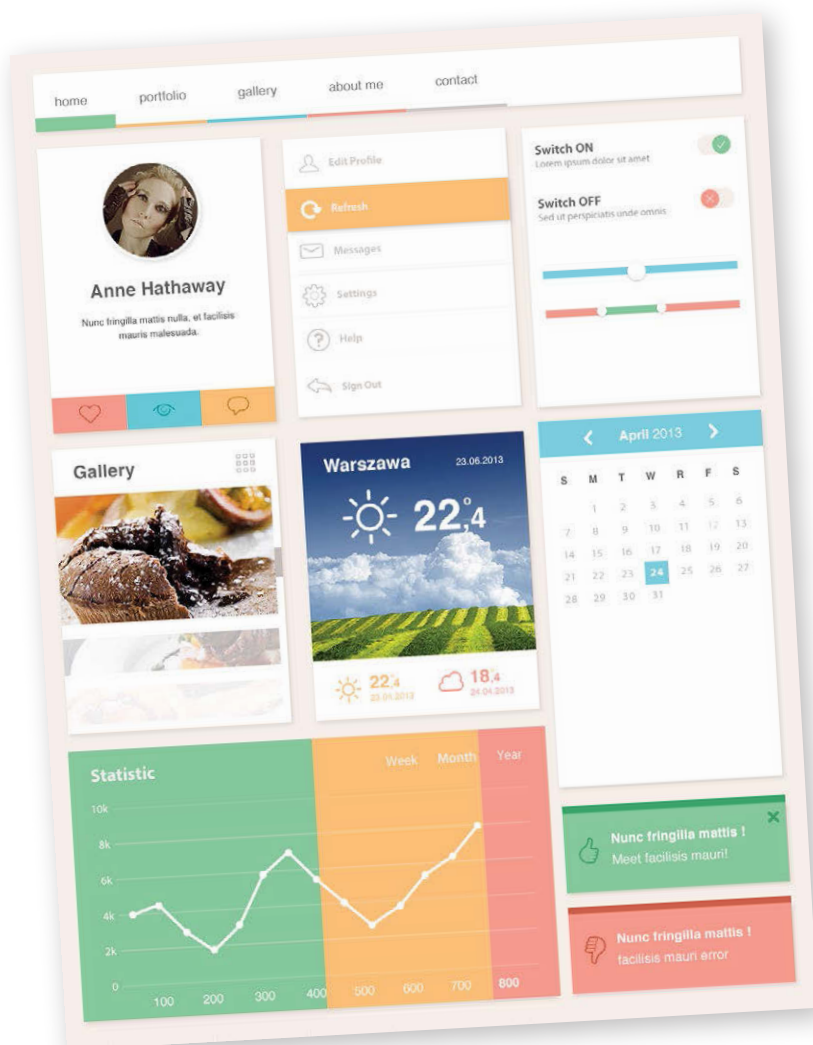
home portfolio gallery about me contact

Anne Hathaway

Nunc fringilla mattis nulla, et facilisis mauris malesuada.

Edit Profile

Refresh

Messages

Settings

Help

Sign Out

Switch ON
Lorem ipsum dolor sit amet

Switch OFF
Sed ut perspiciatis unde omnis

Gallery

Warszawa 23.06.2013

22,4°

22,4 23.04.2013

18,4 24.04.2013

April 2013

| S | M | T | W | R | F | S |
|---|---|---|---|---|---|---|
| | 1 | 2 | 3 | 4 | 5 | 6 |
| 7 | 8 | 9 | 10 | 11 | 12 | 13 |
| 14 | 15 | 16 | 17 | 18 | 19 | 20 |
| 21 | 22 | 23 | 24 | 25 | 26 | 27 |
| 28 | 29 | 30 | 31 | | | |

Statistic

Week Month Year

10k 8k 6k 4k 2k 0

100 200 300 400 500 600 700 800

Nunc fringilla mattis !
Meet facilisis mauri!

Nunc fringilla mattis !
facilisis mauri error